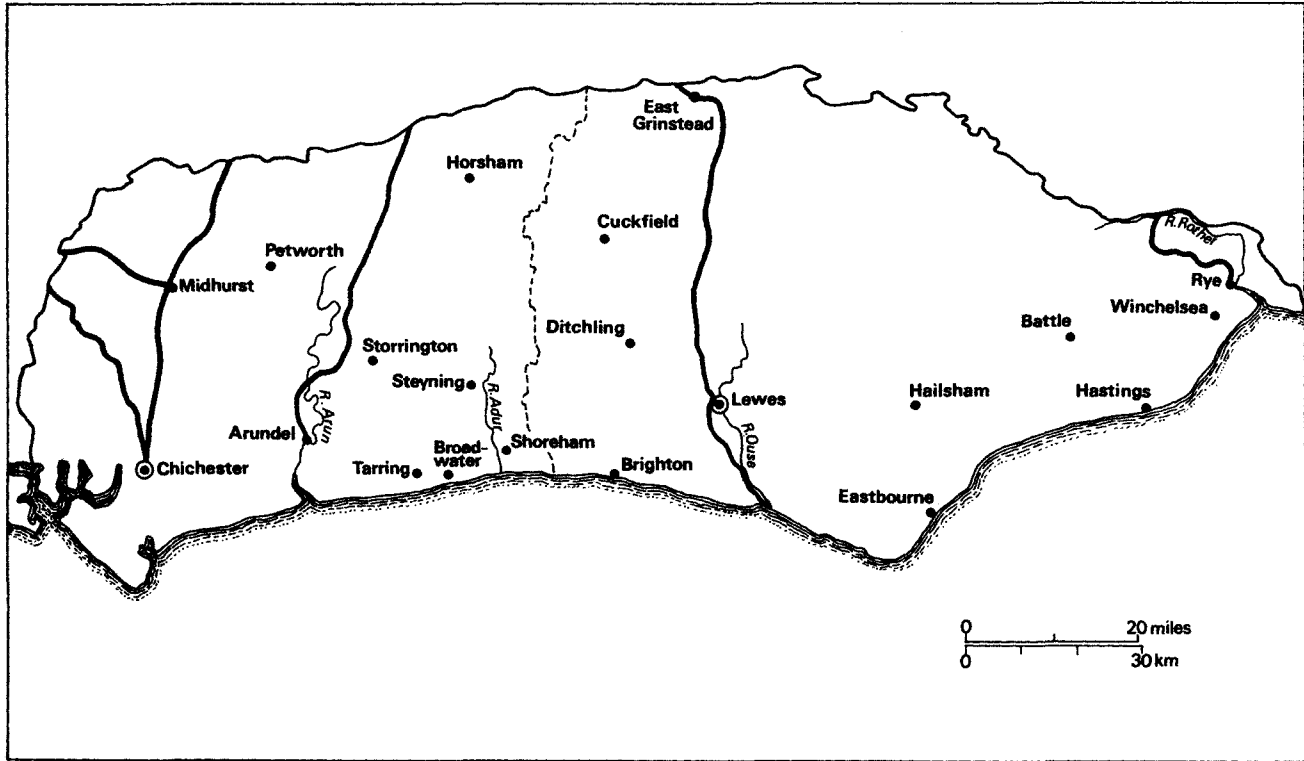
East Grinstead
Horsham
Cuckfield
R. Rother
Petworth
Midhurst
Rye
Winchelsea
Battle
Ditchling
Storrington
Steyning
R. Adur
R. Arun
Lewes
Hailsham
Hastings
Arundel
Broadwater
Shoreham
R. Ouse
Chichester
Tarring
Brighton
Eastbourne
0
20 miles
0
30 km